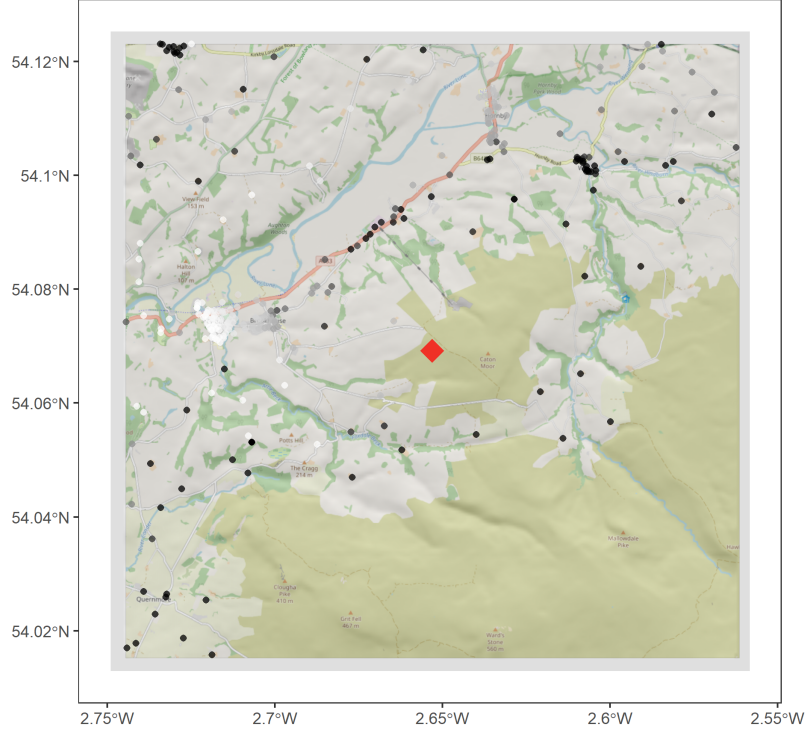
54.12°N
54.1°N
54.08°N
54.06°N
54.04°N
54.02°N
2.75°W
2.7°W
2.65°W
2.6°W
2.55°W
Viewfield 153 m
Halton Hill
Caton Moor
Pilots Hill
The Cragg 214 m
Clougha Pike 410 m
Grit Fell 467 m
Ward's Stone 560 m
Mallowdale Pike
Quernmore